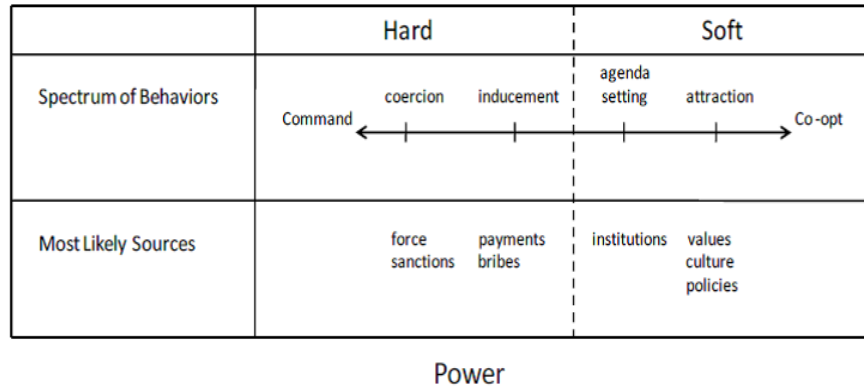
| | Hard | Soft |
|---|---|---|
| Spectrum of Behaviors | Command coercion inducement | agenda setting attraction Co-opt |
| Most Likely Sources | force sanctions payments bribes | institutions values culture policies |

Power